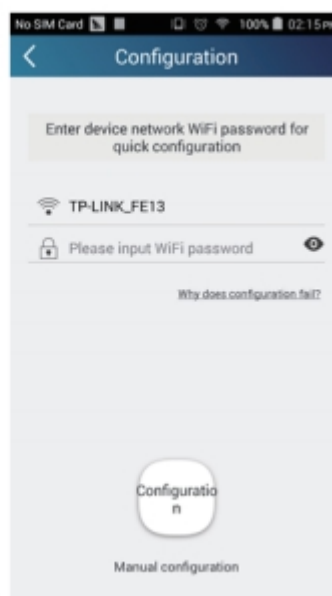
No SIM Card 100% 02:15PM

Configuration

Enter device network WiFi password for quick configuration

TP-LINK_FE13

Please input WiFi password

Why does configuration fail?

Configuratio
n

Manual configuration